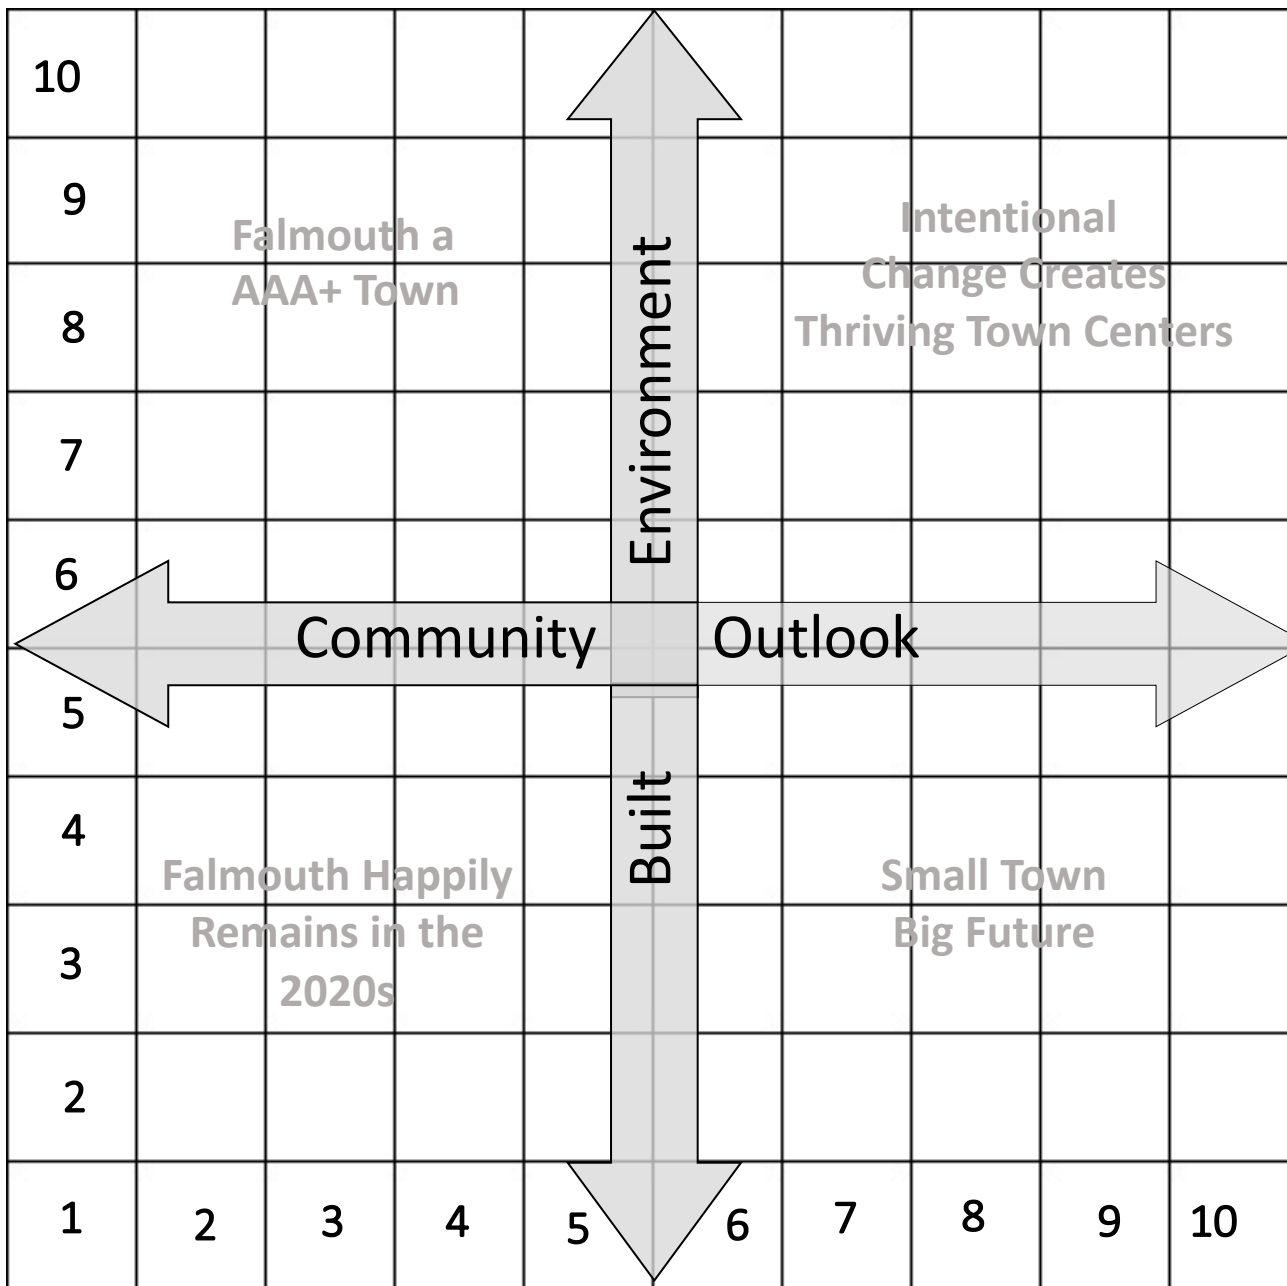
10
9
8
7
6
5
4
3
2
1

Falmouth a AAA+ Town

Environment

Intentional Change Creates Thriving Town Centers

Community

Outlook

Built

Falmouth Happily Remains in the 2020s

Small Town Big Future

2 3 4 5 6 7 8 9 10